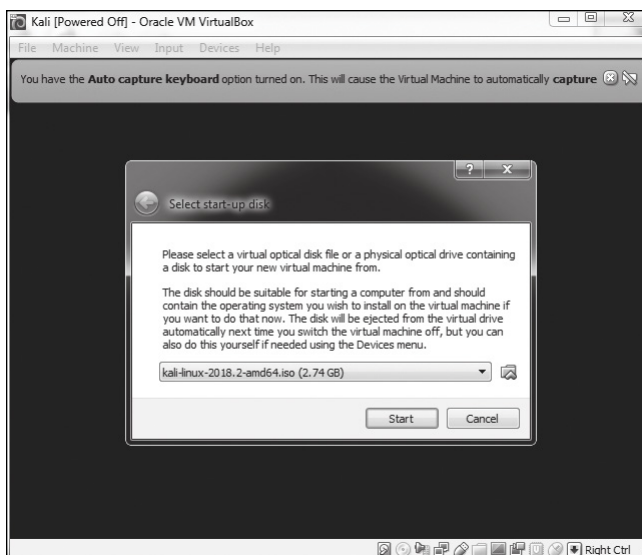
Kali [Powered Off] - Oracle VM VirtualBox

File Machine View Input Devices Help

You have the **Auto capture keyboard** option turned on. This will cause the Virtual Machine to automatically **capture**

? X

Select start-up disk

Please select a virtual optical disk file or a physical optical drive containing a disk to start your new virtual machine from.

The disk should be suitable for starting a computer from and should contain the operating system you wish to install on the virtual machine if you want to do that now. The disk will be ejected from the virtual drive automatically next time you switch the virtual machine off, but you can also do this yourself if needed using the Devices menu.

kali-linux-2018.2-amd64.iso (2.74 GB)

Start Cancel

Right Ctrl